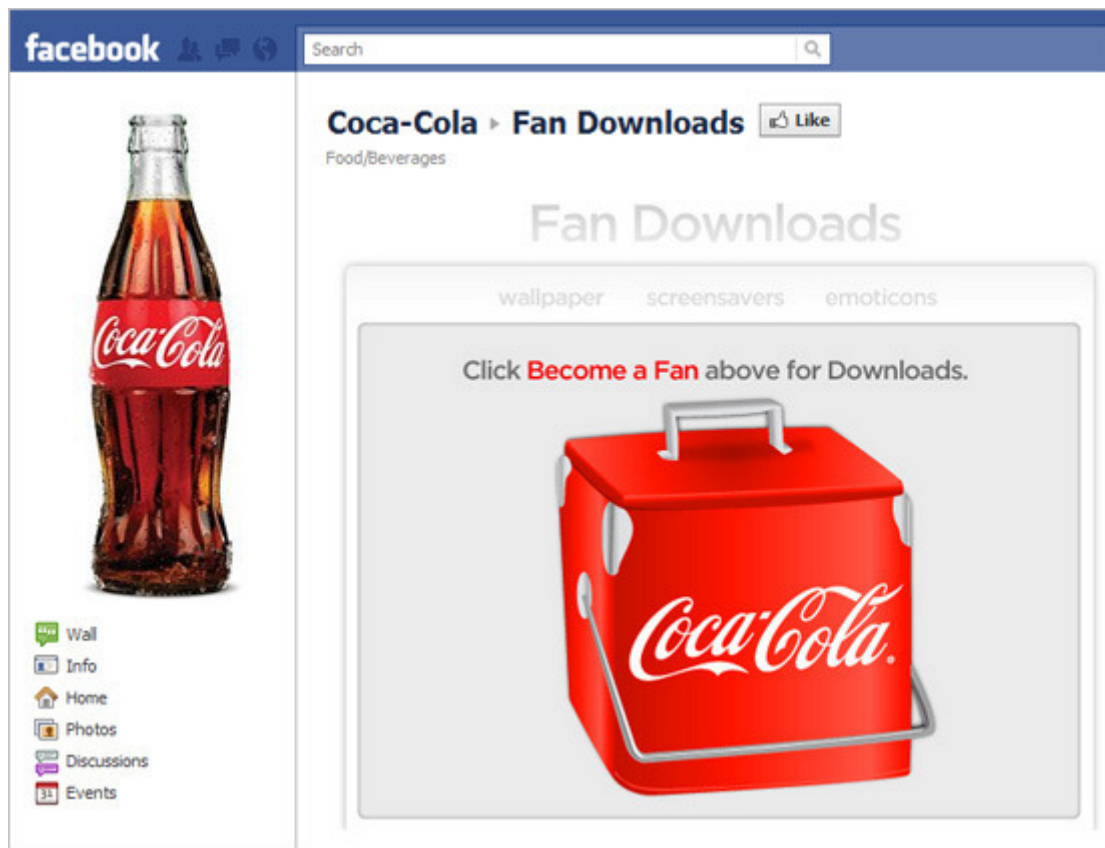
facebook

Search

Coca-Cola ▸ Fan Downloads Like

Food/Beverages

Coca-Cola

Wall
Info
Home
Photos
Discussions
31 Events

Fan Downloads

wallpaper screensavers emoticons

Click Become a Fan above for Downloads.

Coca-Cola.